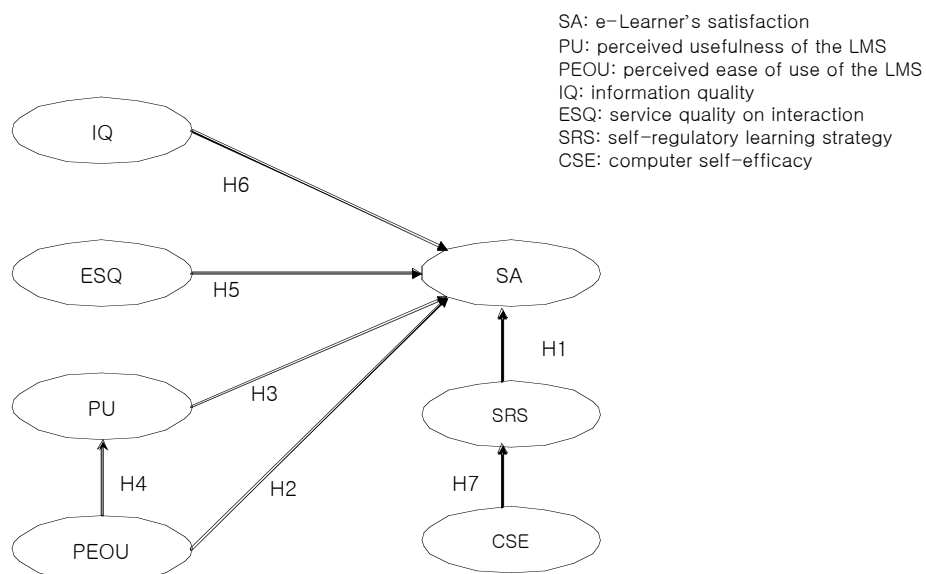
SA: e-Learner's satisfaction
PU: perceived usefulness of the LMS
PEOU: perceived ease of use of the LMS
IQ: information quality
ESQ: service quality on interaction
SRS: self-regulatory learning strategy
CSE: computer self-efficacy

IQ
H6
ESQ
H5
SA
H1
PU
H3
SRS
H4
H2
H7
PEOU
CSE